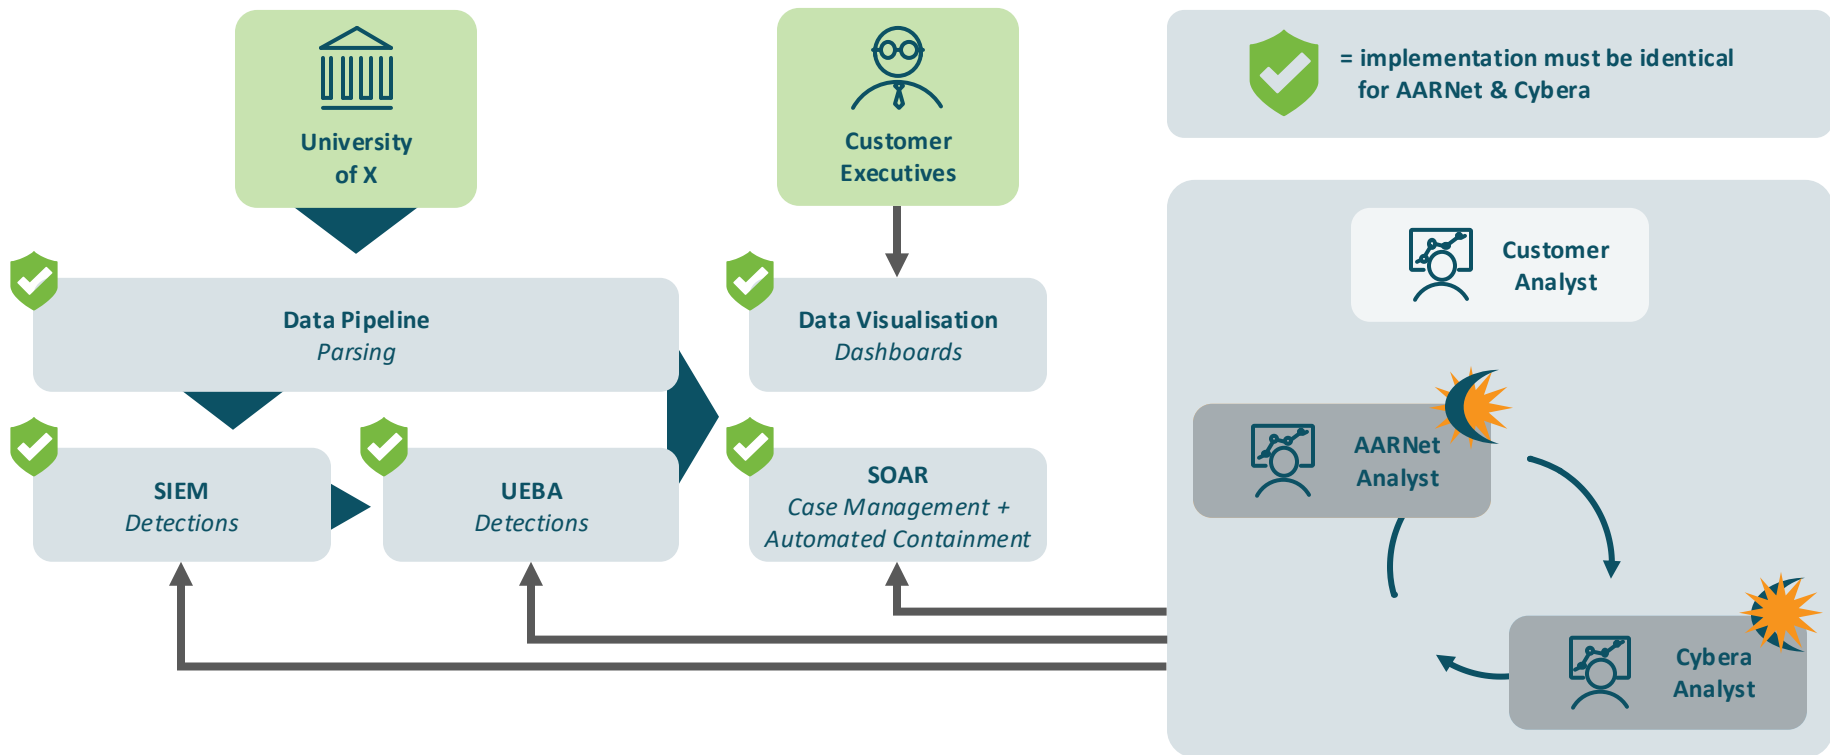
University of X

Customer Executives

= implementation must be identical for AARNet & Cybera

Data Pipeline
*Parsing*

Data Visualisation
*Dashboards*

Customer Analyst

SIEM
*Detections*

UEBA
*Detections*

SOAR
*Case Management + Automated Containment*

AARNet Analyst

Cybera Analyst